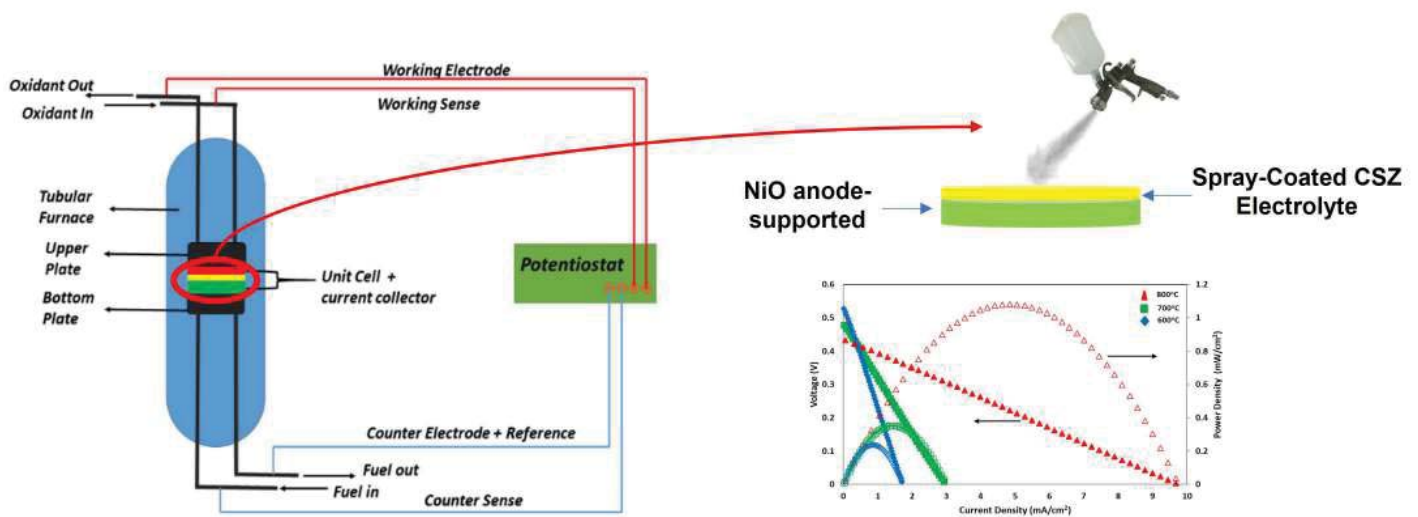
Oxidant Out
Oxidant In
Working Electrode
Working Sense
Tubular Furnace
Upper Plate
Bottom Plate
Unit Cell + current collector
Potentiostat
Counter Electrode + Reference
Fuel out
Fuel in
Counter Sense
NiO anode-supported
Spray-Coated CSZ Electrolyte

800°C
700°C
600°C
Voltage (V)
Power Density (mW/cm²)
Current Density (mA/cm²)
0.6
0.5
0.4
0.3
0.2
0.1
0
1.2
1
0.8
0.6
0.4
0.2
0
0 1 2 3 4 5 6 7 8 9 10